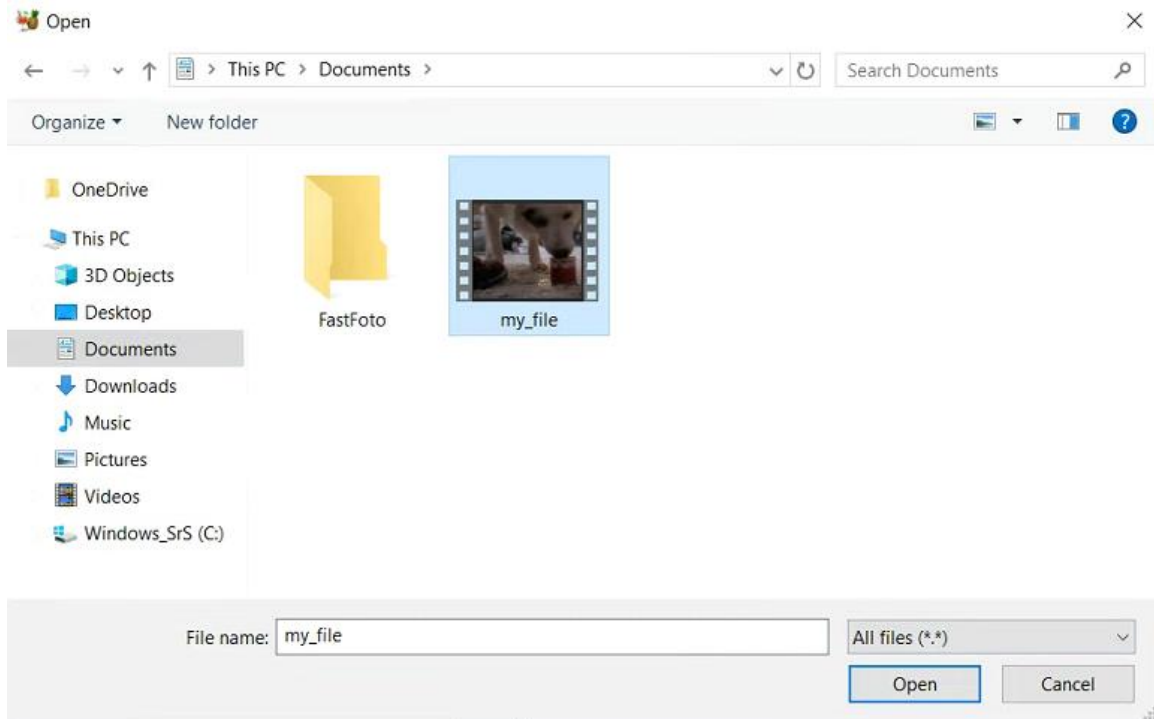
Open

This PC > Documents >

Search Documents

Organize ▾ New folder

OneDrive
This PC
3D Objects
Desktop
Documents
Downloads
Music
Pictures
Videos
Windows_SrS (C:)

FastFoto
my_file

File name: my_file
All files (*.*)
Open
Cancel